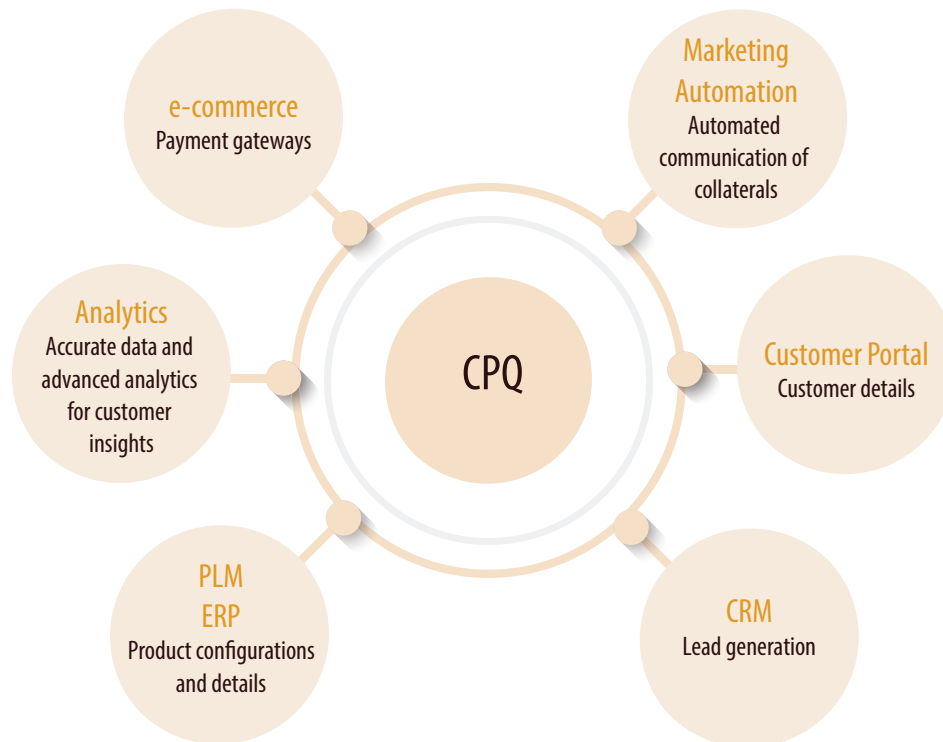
e-commerce
Payment gateways

Marketing Automation
Automated communication of collaterals

Analytics
Accurate data and advanced analytics for customer insights

CPQ

Customer Portal
Customer details

PLM
ERP
Product configurations and details

CRM
Lead generation